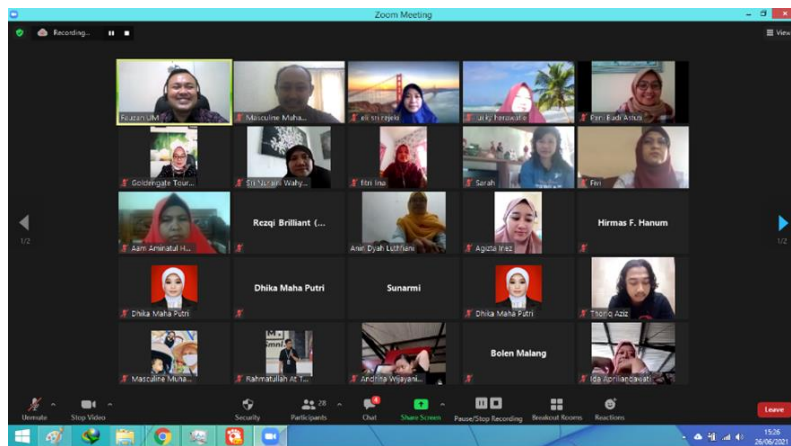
Zoom Meeting

Recording...

View

Fauzan UM
Masculine Maha...
eli sri rejeki
Uki Herawati
Puri Budi Astuti

Goldengate Tour...
Sri Nanani Wahy...
fitri ina
Sarah
Feri

Aam Aminatul H...
Rezqi Brilliant (...
Anin Dyah Luthfiani
Agista Irez
Hirmas F. Hanum

Dhika Maha Putri
Dhika Maha Putri
Sunarmi
Dhika Maha Putri
Thoriq Aziz

Masculine Muna...
Rahmatullah At T...
Andrita Wijayani...
Bolen Malang
Ida Apriliandawati

1/2
1/2

Unmute
Stop Video
Security
Participants 28
Chat
Share Screen
Pause/Stop Recording
Breakout Rooms
Reactions
Leave

15:26
26/06/2021